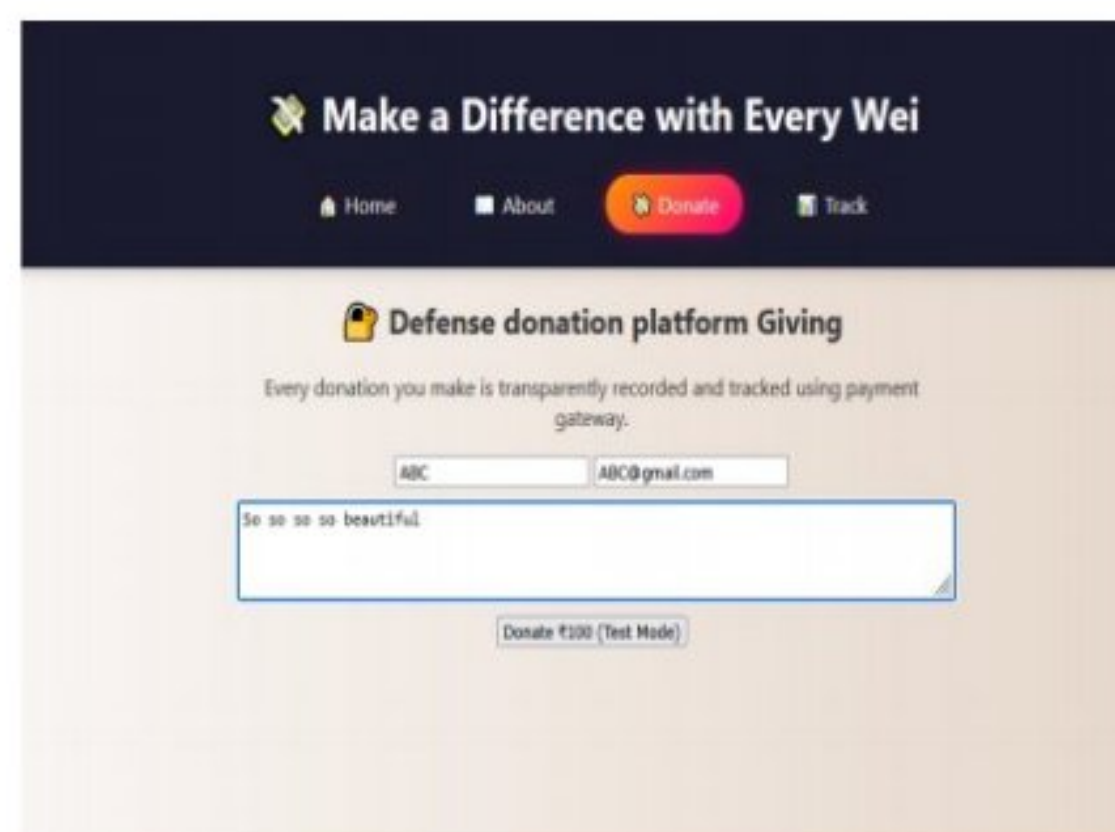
Make a Difference with Every Wei

Home About Donate Track

Defense donation platform Giving

Every donation you make is transparently recorded and tracked using payment gateway.

ABC ABC@gmail.com

So so so so beautiful

Donate ₹100 (Test Mode)